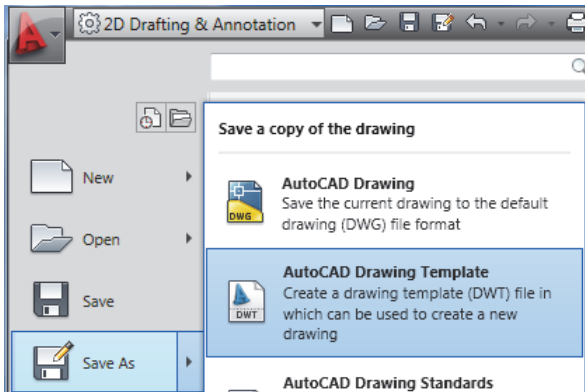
2D Drafting & Annotation

Save a copy of the drawing

New

Open

Save

Save As

DWG
AutoCAD Drawing
Save the current drawing to the default drawing (DWG) file format

DWT
AutoCAD Drawing Template
Create a drawing template (DWT) file in which can be used to create a new drawing

AutoCAD Drawing Standards